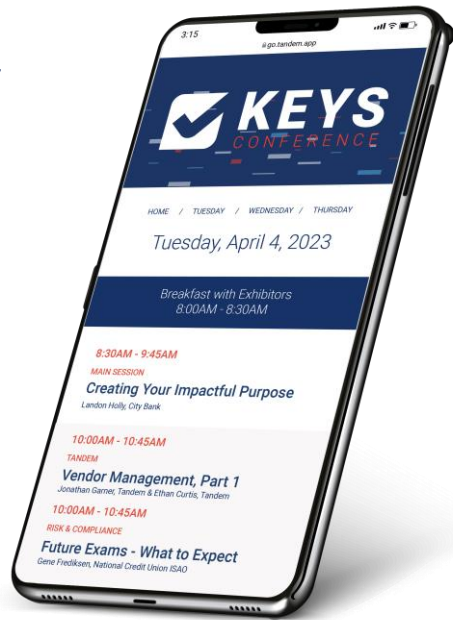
3:15

go.tandem.app

KEYS
CONFERENCE

HOME / TUESDAY / WEDNESDAY / THURSDAY

Tuesday, April 4, 2023

Breakfast with Exhibitors
8:00AM - 8:30AM

8:30AM - 9:45AM
MAIN SESSION
Creating Your Impactful Purpose
Landon Holly, City Bank

10:00AM - 10:45AM
TANDEM
Vendor Management, Part 1
Jonathan Garner, Tandem & Ethan Curtis, Tandem

10:00AM - 10:45AM
RISK & COMPLIANCE
Future Exams - What to Expect
Gene Frediksen, National Credit Union ISAO